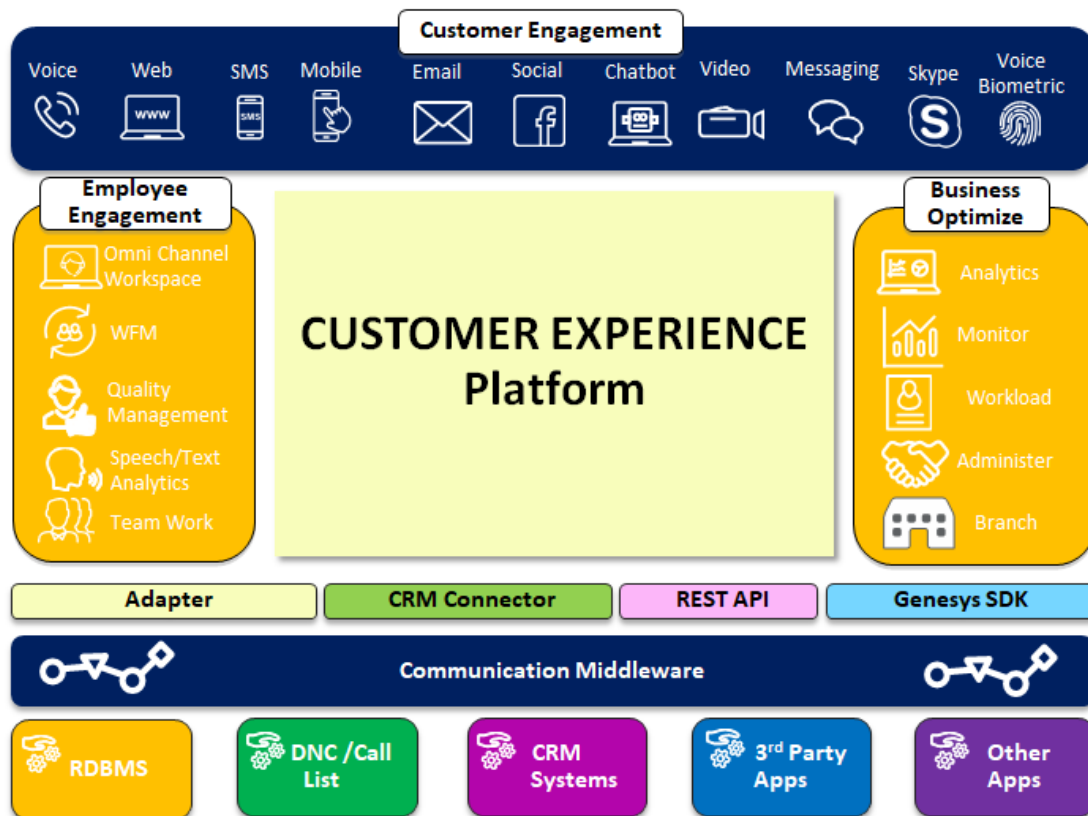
Customer Engagement

Voice Web SMS Mobile Email Social Chatbot Video Messaging Skype Voice Biometric

www

SMS

Employee Engagement

Omni Channel Workspace

WFM

Quality Management

Speech/Text Analytics

Team Work

CUSTOMER EXPERIENCE Platform

Business Optimize

Analytics

Monitor

Workload

Administer

Branch

Adapter

CRM Connector

REST API

Genesys SDK

Communication Middleware

RDBMS

DNC /Call List

CRM Systems

3$^{rd}$ Party Apps

Other Apps